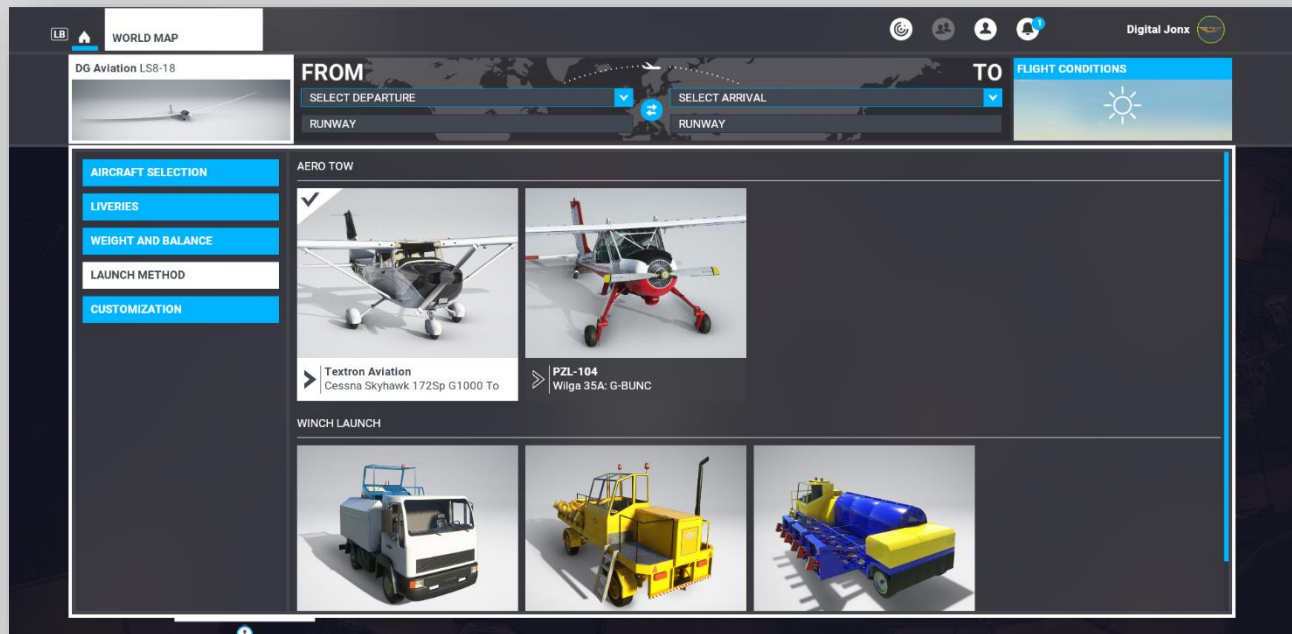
LB WORLD MAP

1 Digital Jonx

DG Aviation LS8-18

FROM
SELECT DEPARTURE
RUNWAY

TO
SELECT ARRIVAL
RUNWAY

FLIGHT CONDITIONS

AIRCRAFT SELECTION
LIVERIES
WEIGHT AND BALANCE
LAUNCH METHOD
CUSTOMIZATION

AERO TOW

Textron Aviation
Cessna Skyhawk 172Sp G1000 To

PZL-104
Wilga 35A: G-BUNC

WINCH LAUNCH